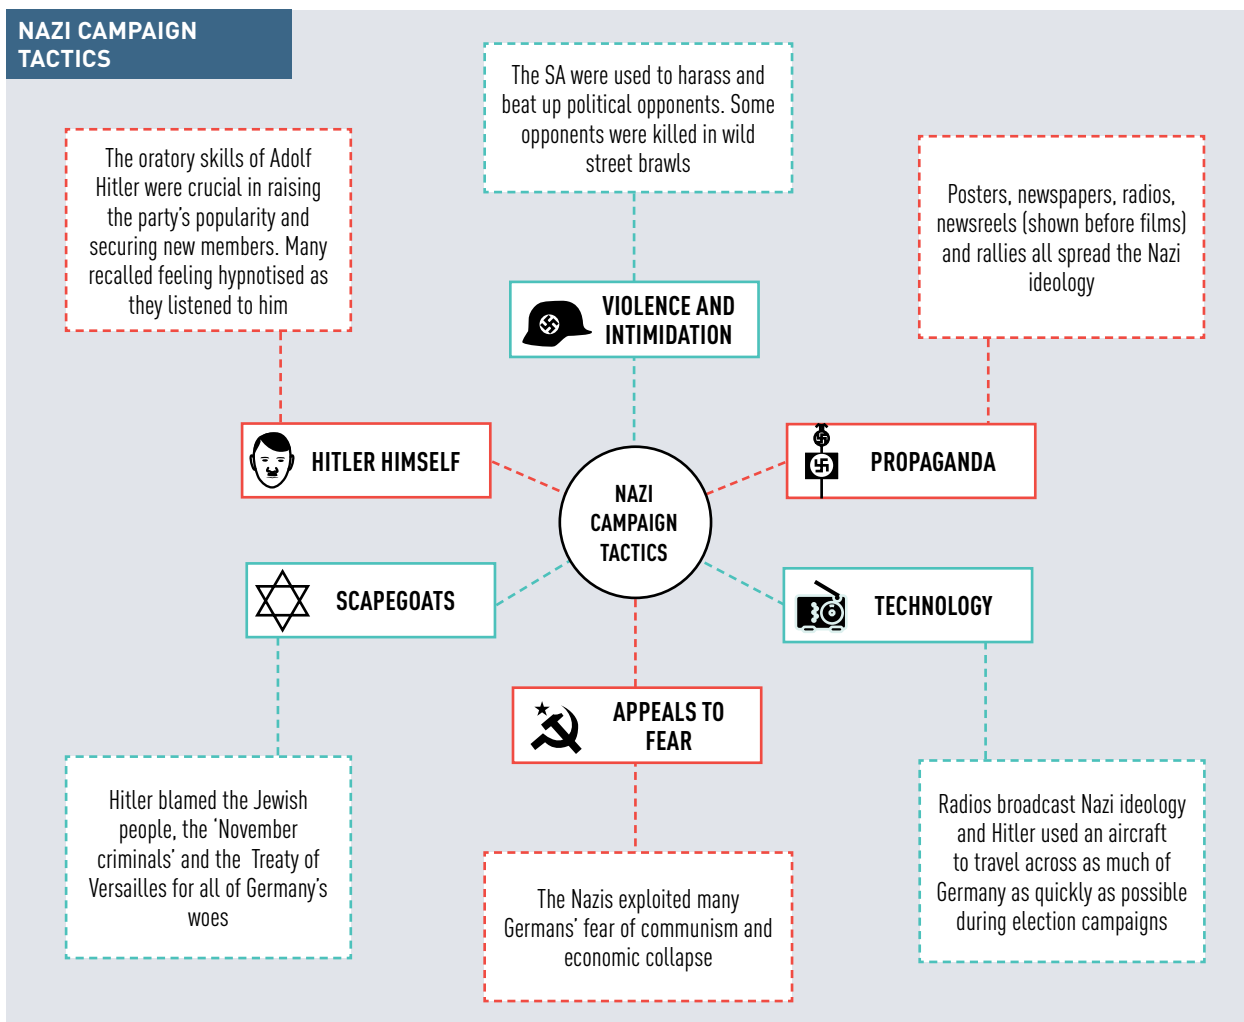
NAZI CAMPAIGN TACTICS

The SA were used to harass and beat up political opponents. Some opponents were killed in wild street brawls

VIOLENCE AND INTIMIDATION

The oratory skills of Adolf Hitler were crucial in raising the party's popularity and securing new members. Many recalled feeling hypnotised as they listened to him

HITLER HIMSELF

Posters, newspapers, radios, newsreels (shown before films) and rallies all spread the Nazi ideology

PROPAGANDA

NAZI CAMPAIGN TACTICS

SCAPEGOATS

TECHNOLOGY

APPEALS TO FEAR

Hitler blamed the Jewish people, the 'November criminals' and the Treaty of Versailles for all of Germany's woes

The Nazis exploited many Germans' fear of communism and economic collapse

Radios broadcast Nazi ideology and Hitler used an aircraft to travel across as much of Germany as quickly as possible during election campaigns